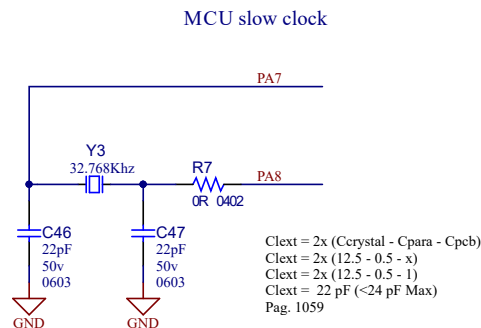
MCU slow clock

PA7

Y3
32.768Khz

R7
0R 0402

PA8

C46
22pF
50v
0603

C47
22pF
50v
0603

GND

GND

Clext = 2x (Ccrystal - Cpara - Cpcb)
Clext = 2x (12.5 - 0.5 - x)
Clext = 2x (12.5 - 0.5 - 1)
Clext = 22 pF (<24 pF Max)
Pag. 1059